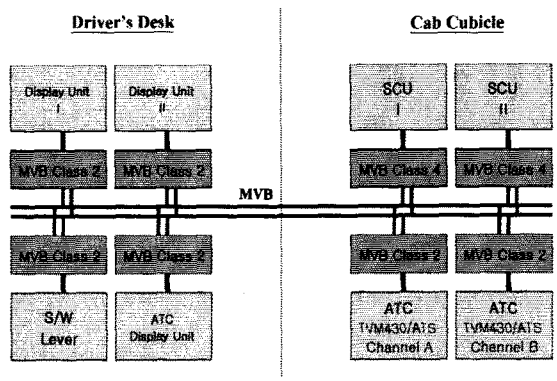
Driver's Desk

Cab Cubicle

Display Unit I

Display Unit II

MVB Class 2

MVB Class 2

MVB

MVB Class 2

MVB Class 2

S/W Lever

ATC Display Unit

SCU I

SCU II

MVB Class 4

MVB Class 4

MVB Class 2

MVB Class 2

ATC TVM430/ATS Channel A

ATC TVM430/ATS Channel B